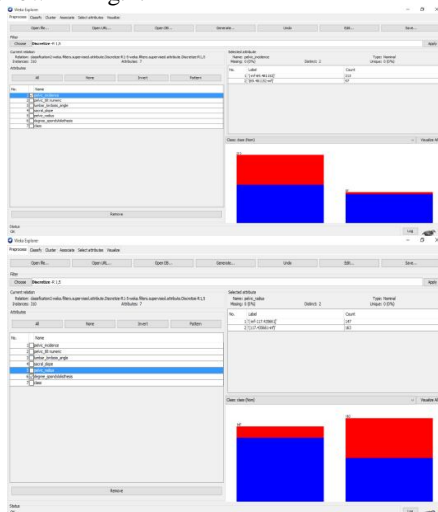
Weka Explorer

Preprocess Classify Cluster Associate Select attributes Visualize

Open file... Open URL... Open DB... Generate... Undo Edit... Save...

Filter

Choose Discretize -R 1,5

Apply

Current relation
Relation: classification2-weka.filters.supervised.attribute.Discretize-R1,5-weka.filters.supervised.attribute.Discretize-R1,5
Instances: 310
Attributes: 7

Attributes

All None Invert Pattern

| No. | Name |
|---|---|
| 1 | pelvic_incidence |
| 2 | pelvic_tilt numeric |
| 3 | lumbar_lordosis_angle |
| 4 | sacral_slope |
| 5 | pelvic_radius |
| 6 | degree_spondylolisthesis |
| 7 | class |

Remove

Selected attribute
Name: pelvic_incidence
Missing: 0 (0%)
Distinct: 2
Type: Nominal
Unique: 0 (0%)

| No. | Label | Count |
|---|---|---|
| 1 | '(-inf-63.146]' | 213 |
| 2 | '(63.146-inf)' | 97 |

Class: class (Nom)

Visualize All

213

97

Status
OK

Log

Weka Explorer

Preprocess Classify Cluster Associate Select attributes Visualize

Open file... Open URL... Open DB... Generate... Undo Edit... Save...

Filter

Choose Discretize -R 1,5

Apply

Current relation
Relation: classification2-weka.filters.supervised.attribute.Discretize-R1,5-weka.filters.supervised.attribute.Discretize-R1,5
Instances: 310
Attributes: 7

Attributes

All None Invert Pattern

| No. | Name |
|---|---|
| 1 | pelvic_incidence |
| 2 | pelvic_tilt numeric |
| 3 | lumbar_lordosis_angle |
| 4 | sacral_slope |
| 5 | pelvic_radius |
| 6 | degree_spondylolisthesis |
| 7 | class |

Remove

Selected attribute
Name: pelvic_radius
Missing: 0 (0%)
Distinct: 2
Type: Nominal
Unique: 0 (0%)

| No. | Label | Count |
|---|---|---|
| 1 | '(-inf-117.438661]' | 147 |
| 2 | '(117.438661-inf)' | 163 |

Class: class (Nom)

Visualize All

147

163

Status
OK

Log